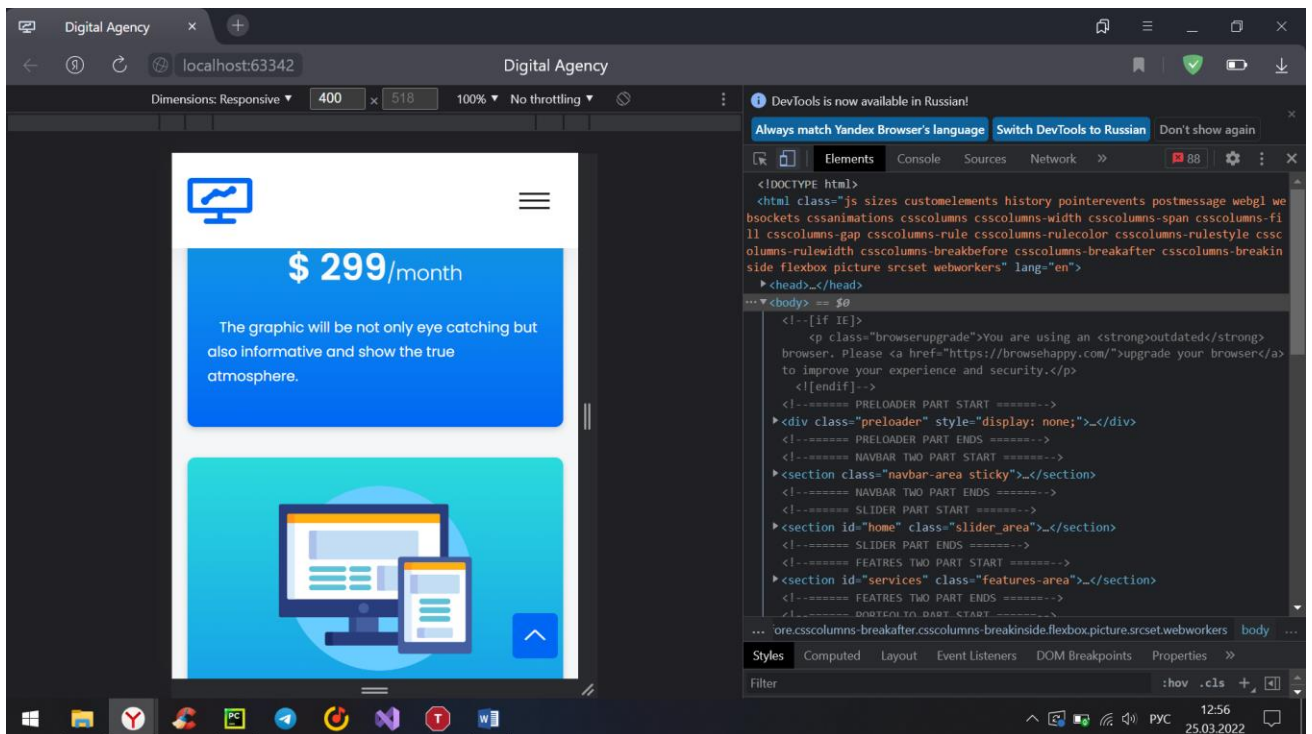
Digital Agency ×

localhost:63342 Digital Agency

Dimensions: Responsive ▼ 400 × 518 100% ▼ No throttling ▼

$ 299/month

The graphic will be not only eye catching but also informative and show the true atmosphere.

DevTools is now available in Russian!

Always match Yandex Browser's language Switch DevTools to Russian Don't show again

Elements Console Sources Network » 88

<!DOCTYPE html>
<html class="js sizes customelements history pointerevents postmessage webgl websockets cssanimations csscolumns csscolumns-width csscolumns-span csscolumns-fill csscolumns-gap csscolumns-rule csscolumns-rulecolor csscolumns-rulestyle csscolumns-rulewidth csscolumns-breakbefore csscolumns-breakafter csscolumns-breakinside flexbox picture srcset webworkers" lang="en">
▶<head>…</head>
▼<body> == $0
<!--[if IE]>
<p class="browserupgrade">You are using an <strong>outdated</strong> browser. Please <a href="https://browsehappy.com/">upgrade your browser</a> to improve your experience and security.</p>
<![endif]-->
<!--====== PRELOADER PART START ======-->
▶<div class="preloader" style="display: none;">…</div>
<!--====== PRELOADER PART ENDS ======-->
<!--====== NAVBAR TWO PART START ======-->
▶<section class="navbar-area sticky">…</section>
<!--====== NAVBAR TWO PART ENDS ======-->
<!--====== SLIDER PART START ======-->
▶<section id="home" class="slider_area">…</section>
<!--====== SLIDER PART ENDS ======-->
<!--====== FEATRES TWO PART START ======-->
▶<section id="services" class="features-area">…</section>
<!--====== FEATRES TWO PART ENDS ======-->
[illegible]

… ore.csscolumns-breakafter.csscolumns-breakinside.flexbox.picture.srcset.webworkers body …

Styles Computed Layout Event Listeners DOM Breakpoints Properties »

Filter :hov .cls +

РУС 12:56 25.03.2022